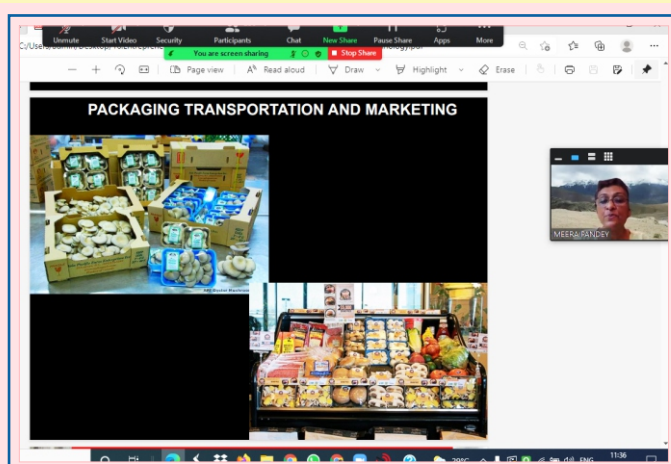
Unmute Start Video Security Participants Chat New Share Pause Share Apps More

C:/Users/admin/Desktop/ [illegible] nology.pdf

You are screen sharing Stop Share

Page view Read aloud Draw Highlight Erase

PACKAGING TRANSPORTATION AND MARKETING

MEERA PANDEY

ENG 11:36